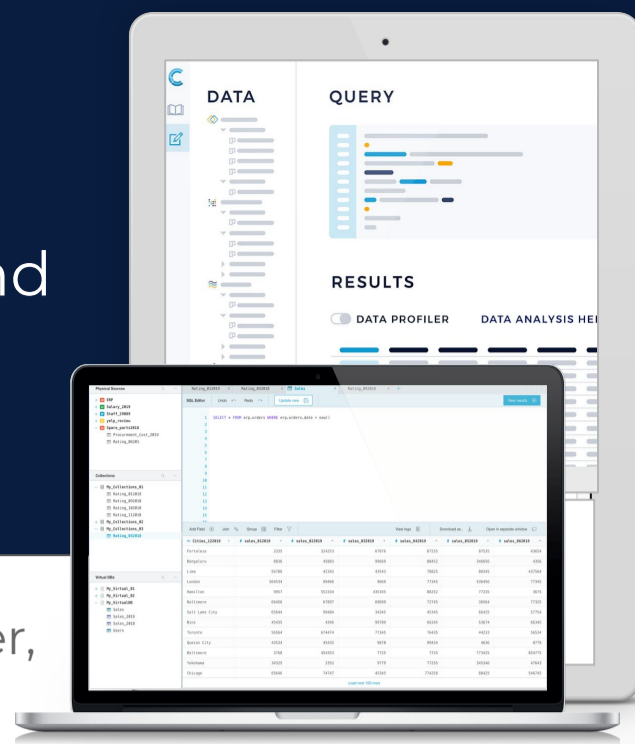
nd

er,

DATA

QUERY

RESULTS

DATA PROFILER

DATA ANALYSIS HE

Physical Sources

Salary_2019

Staff_2018

yelp_review

Procurement_Cost_2019

Rating_06201

Collections

My_Collections_01

Rating_012019

Rating_052019

Rating_102019

Rating_112019

My_Collections_02

My_Collections_03

Rating_012019

Virtual DBs

My_Virtual_01

My_Virtual_02

My_Virtual08

Sales

Sales_2019

Sales_2018

Users

Rating_012019

Rating_022019

Sales

SQL Editor

Update view

View results

SELECT * FROM erp.orders WHERE erp.orders.date > now()

Add Field

Join

Group

Filter

New tags

Download as

Open in separate window

Cities_122019

sales_012019

sales_022019

sales_032019

sales_042019

sales_052019

sales_062019

Fortaleza

Bangalore

Lima

London

Hamilton

Baltimore

Salt Lake City

Nice

Toronto

Quezon City

Baltimore

Yokohama

Chicago

Load next 100 rows